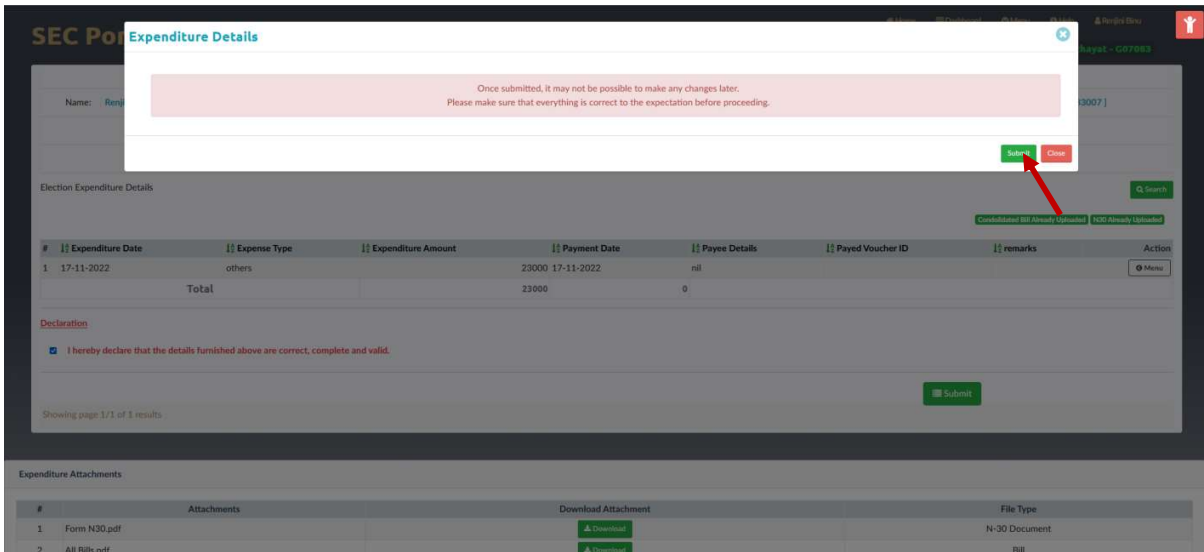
SEC Por

Home Dashboard Menu Help Renjini Binu

hayat - G07093

Expenditure Details

Once submitted, it may not be possible to make any changes later.
Please make sure that everything is correct to the expectation before proceeding.

Submit Close

Name: Renj

3007 ]

Election Expenditure Details

Search

Consolidated Bill Already Uploaded N30 Already Uploaded

| # | Expenditure Date | Expense Type | Expenditure Amount | Payment Date | Payee Details | Payed Voucher ID | remarks | Action |
|---|---|---|---|---|---|---|---|---|
| 1 | 17-11-2022 | others | | 23000 17-11-2022 | nil | | | Menu |
| | Total | | | 23000 | 0 | | | |

Declaration

I hereby declare that the details furnished above are correct, complete and valid.

Submit

Showing page 1/1 of 1 results

Expenditure Attachments

| # | Attachments | Download Attachment | File Type |
|---|---|---|---|
| 1 | Form N30.pdf | Download | N-30 Document |
| 2 | All Bills.pdf | Download | Bill |